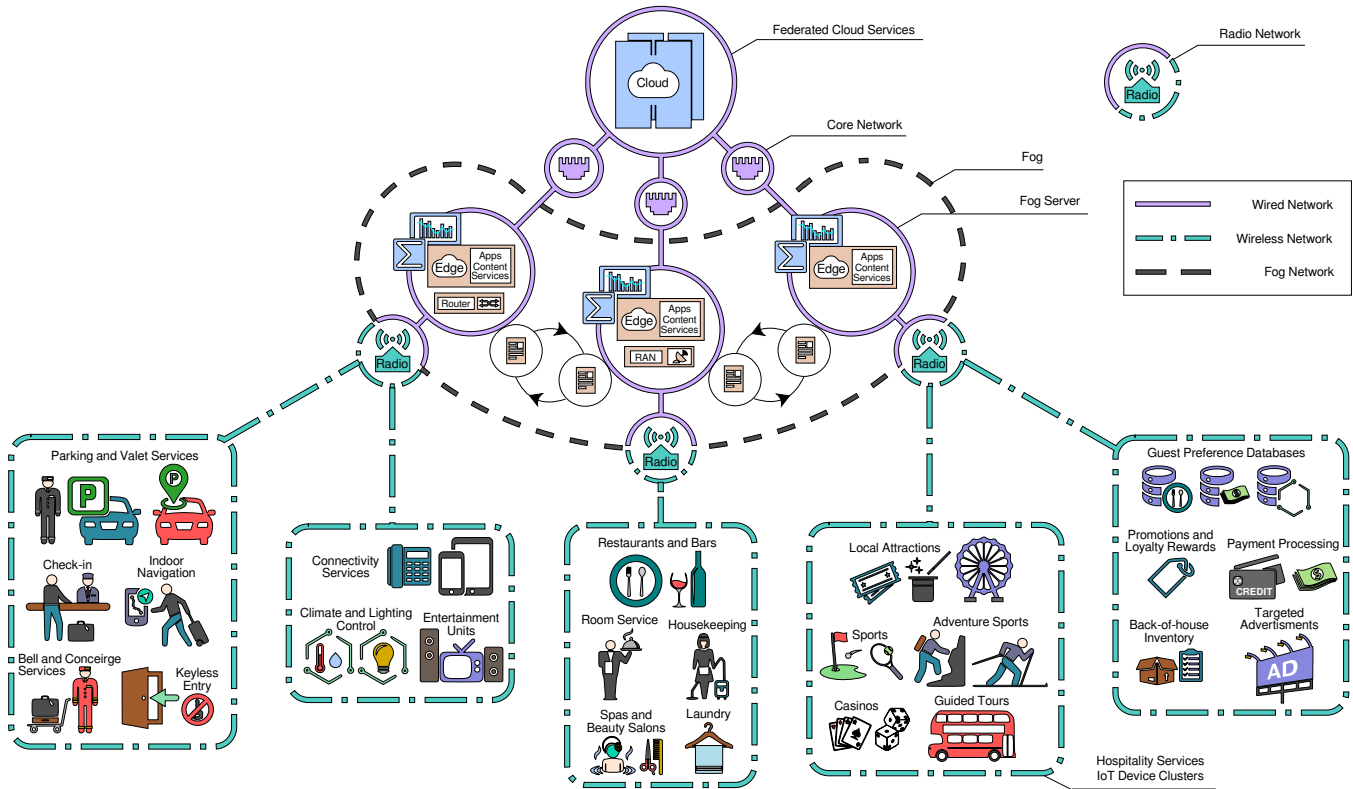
Federated Cloud Services

Cloud

Radio Network

Radio

Core Network

Fog

Fog Server

Wired Network

Wireless Network

Fog Network

Edge

Apps Content Services

Router

Edge

Apps Content Services

RAN

Edge

Apps Content Services

Radio

Radio

Radio

Parking and Valet Services

P

P

Check-in

Indoor Navigation

Bell and Conceirge Services

Keyless Entry

Connectivity Services

Climate and Lighting Control

Entertainment Units

Restaurants and Bars

Room Service

Housekeeping

Spas and Beauty Salons

Laundry

Local Attractions

Sports

Adventure Sports

Casinos

Guided Tours

Guest Preference Databases

Promotions and Loyalty Rewards

Payment Processing

CREDIT

Back-of-house Inventory

Targeted Advertisments

AD

Hospitality Services IoT Device Clusters